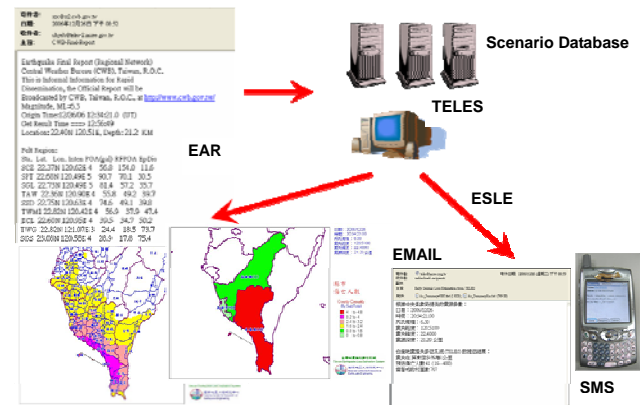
寄件者: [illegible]
日期: 2006年12月26日 下午 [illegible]
收件者: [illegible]
主旨: CWB-Final Report

Earthquake Final Report (Regional Network)
Central Weather Bureau (CWB), Taiwan, R.O.C.
This is Informal Information for Rapid Dissemination, the Official Report will be Broadcasted by CWB, Taiwan, R.O.C. at http://www.cwb.gov.tw/
Magnitude, ML=6.5
Origin Time=12/26/06 12:34:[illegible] (UT)
Get Result Time ===== 12:36:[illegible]
Location: 22.40N 120.51E, Depth: 21.2 KM

Felt Region:
Sta. Lat. Lon. Intens PGA(gal) EFFOA EpiDis
SCZ 22.37N 120.62E 4 50.8 174.0 11.6
SPT 22.68N 120.49E 5 90.7 70.1 20.5
SGL 22.73N 120.49E 5 81.4 57.2 35.7
TAW 22.36N 120.90E 4 55.8 49.2 39.7
SSD 22.75N 120.63E 4 74.6 49.1 39.8
TWM1 22.82N 120.43E 4 56.9 37.9 47.4
ECL 22.60N 120.95E 4 39.5 34.7 50.2
EWG 22.62N 121.07E 3 24.4 18.5 73.7
SGS 23.08N 120.58E 4 28.9 17.8 75.4

EAR

Scenario Database

TELES

ESLE

EMAIL

SMS